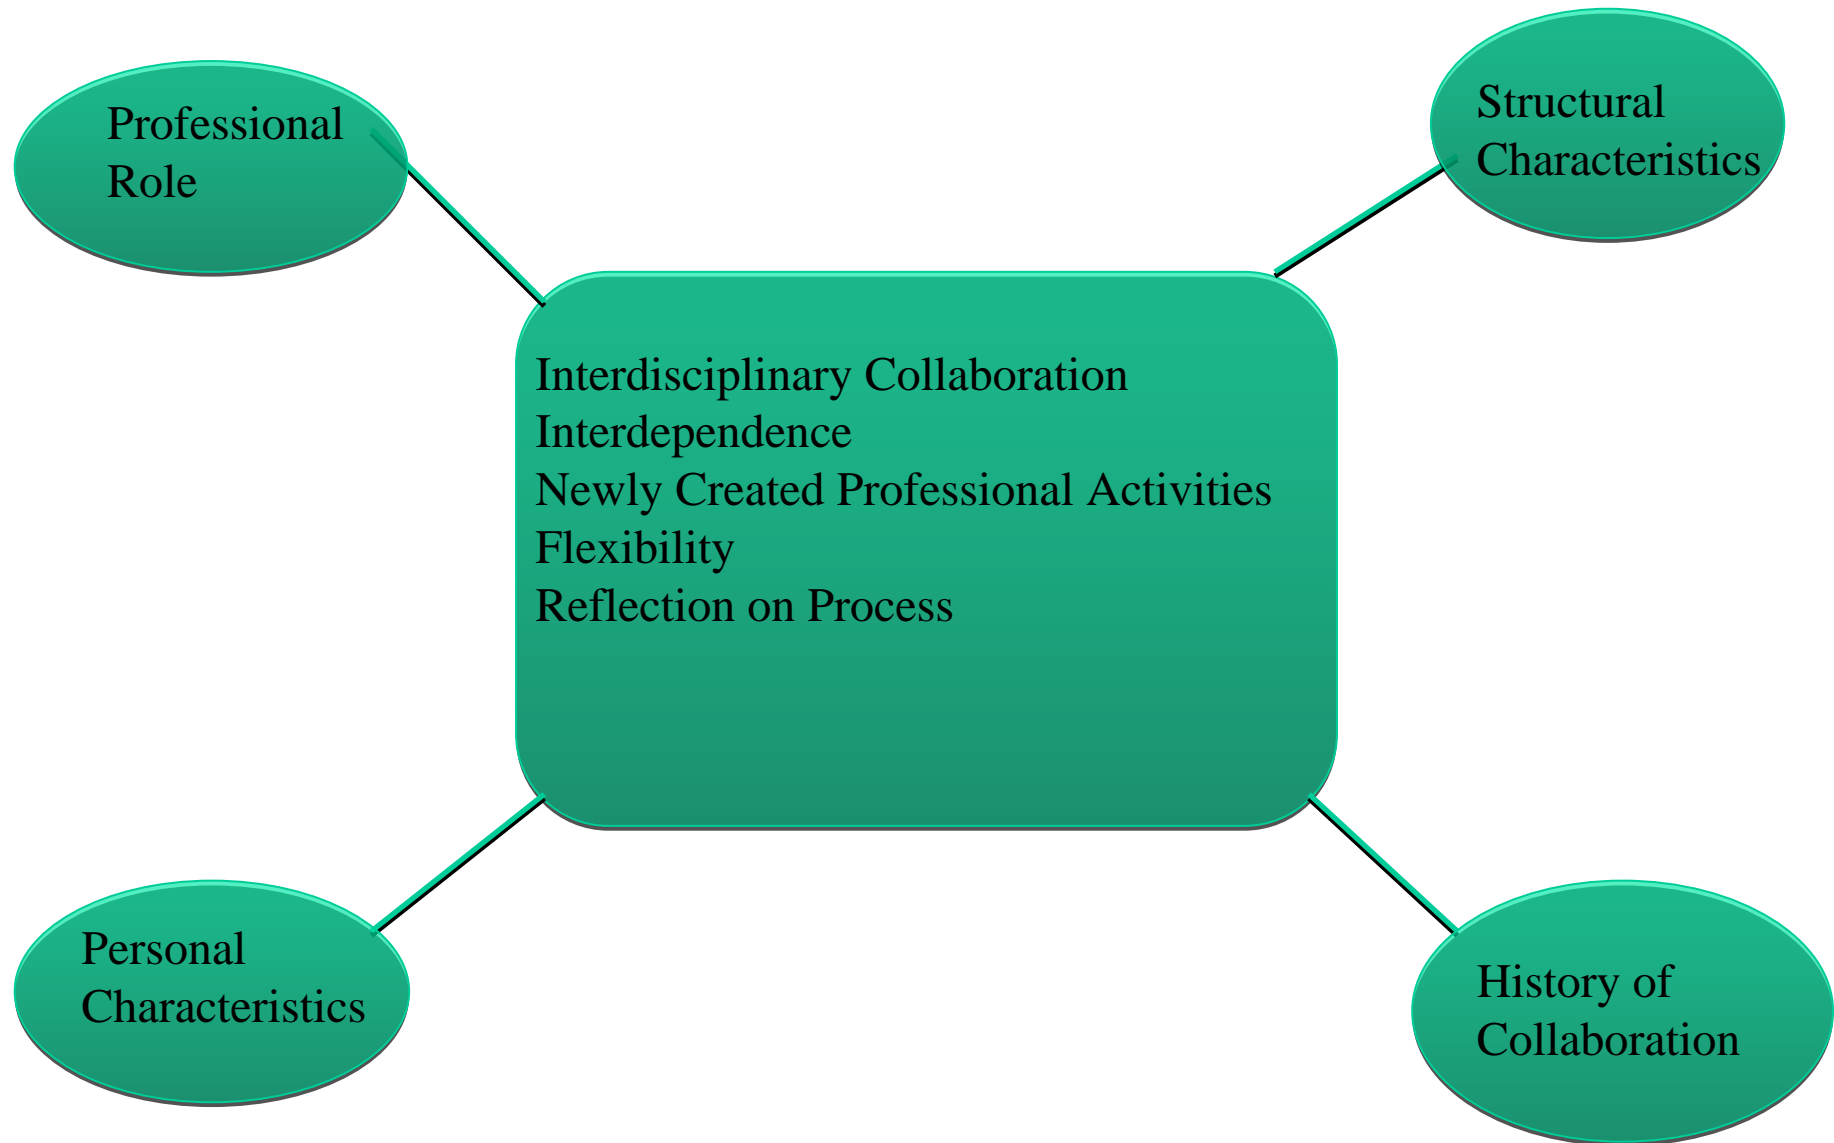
Professional Role

Structural Characteristics

Interdisciplinary Collaboration
Interdependence
Newly Created Professional Activities
Flexibility
Reflection on Process

Personal Characteristics

History of Collaboration